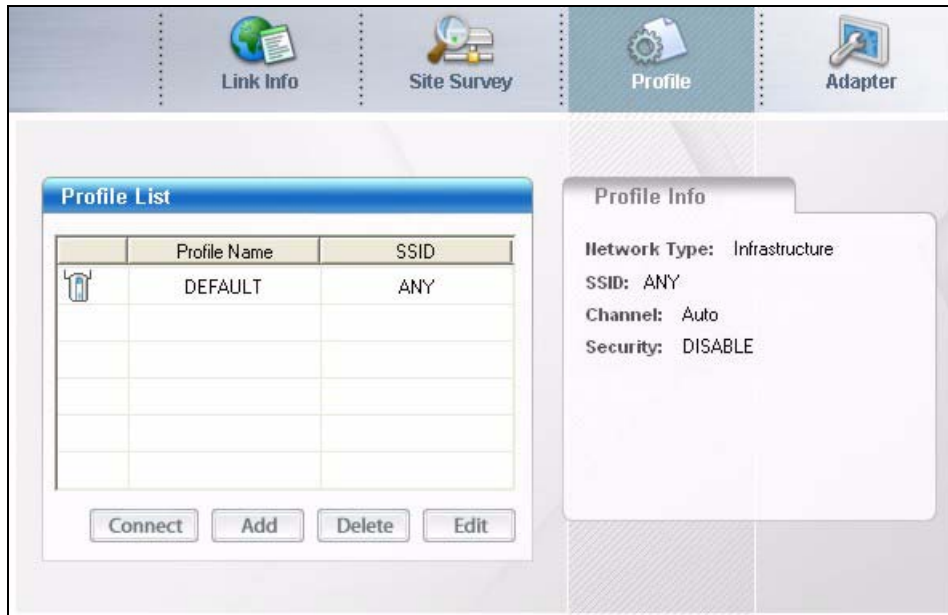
Link Info
Site Survey
Profile
Adapter

Profile List

| | Profile Name | SSID |
|---|---|---|
| | DEFAULT | ANY |
| | | |
| | | |
| | | |
| | | |
| | | |

Connect
Add
Delete
Edit

Profile Info

Network Type: Infrastructure
SSID: ANY
Channel: Auto
Security: DISABLE